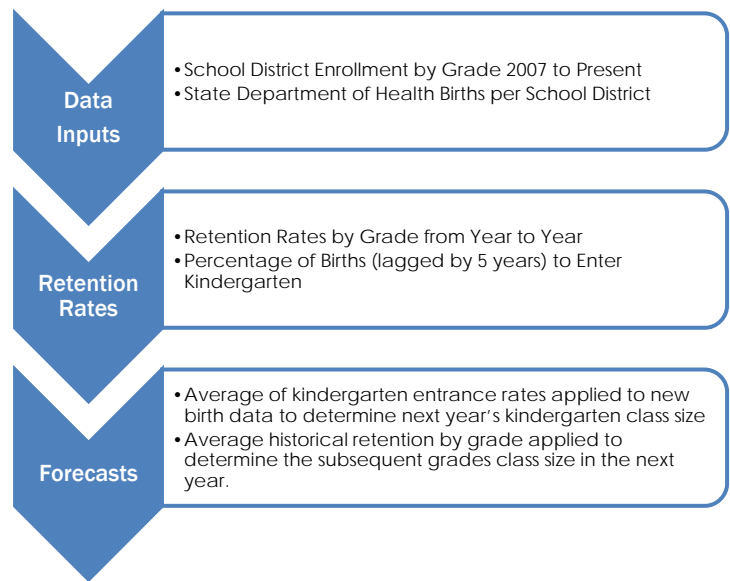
Data Inputs

•School District Enrollment by Grade 2007 to Present
•State Department of Health Births per School District

Retention Rates

•Retention Rates by Grade from Year to Year
•Percentage of Births (lagged by 5 years) to Enter Kindergarten

Forecasts

•Average of kindergarten entrance rates applied to new birth data to determine next year's kindergarten class size
•Average historical retention by grade applied to determine the subsequent grades class size in the next year.